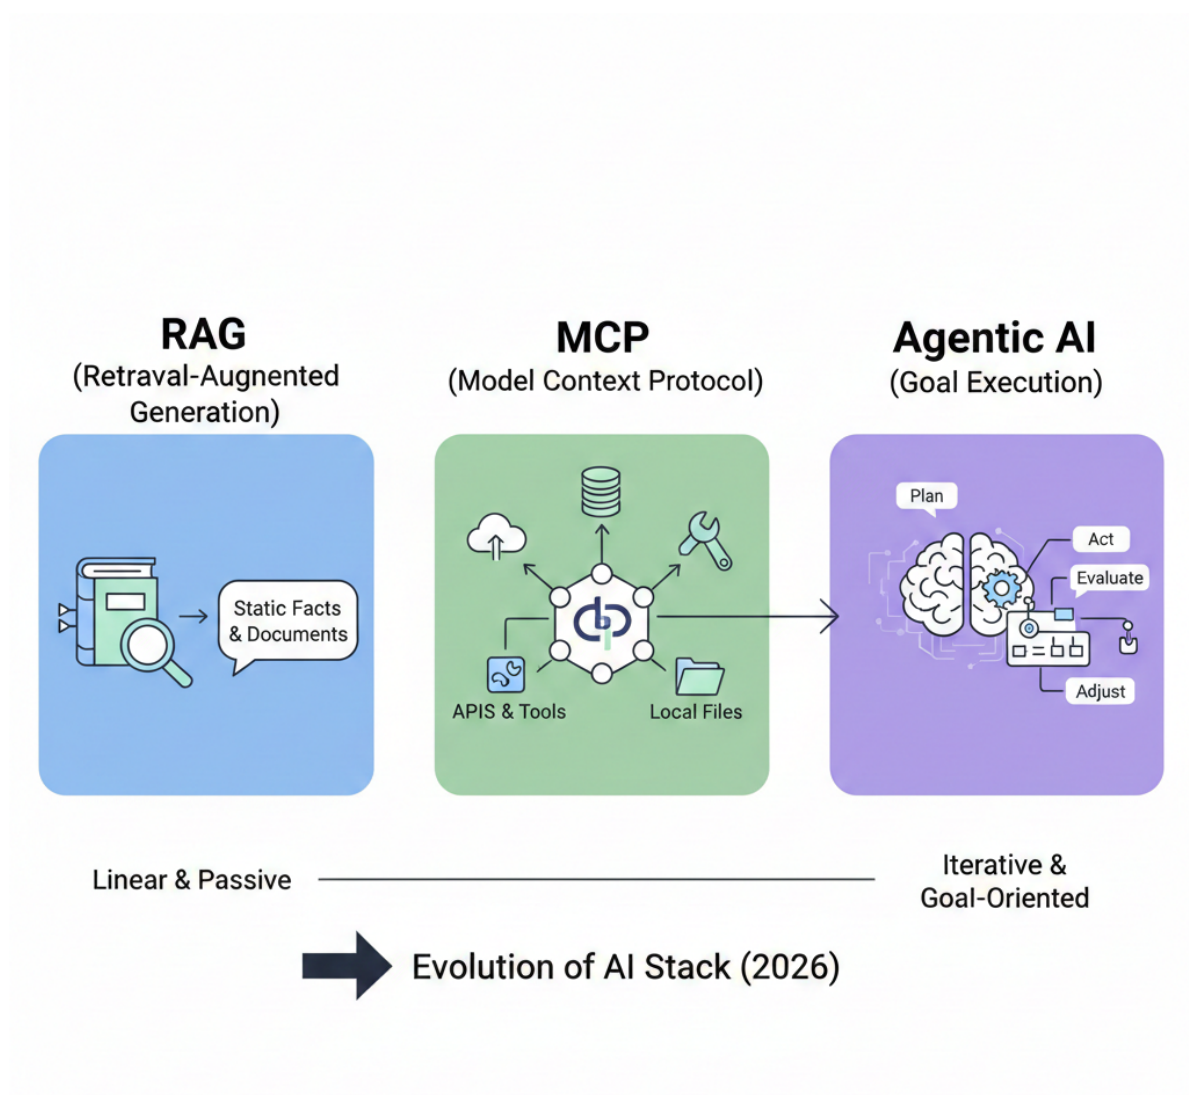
RAG
(Retraval-Augnented Generation)

Static Facts & Documents

MCP
(Model Context Protocol)

APIS & Tools

Local Files

Agentic AI
(Goal Execution)

Plan

Act

Evaluate

Adjust

Linear & Passive

Iterative & Goal-Oriented

Evolution of AI Stack (2026)